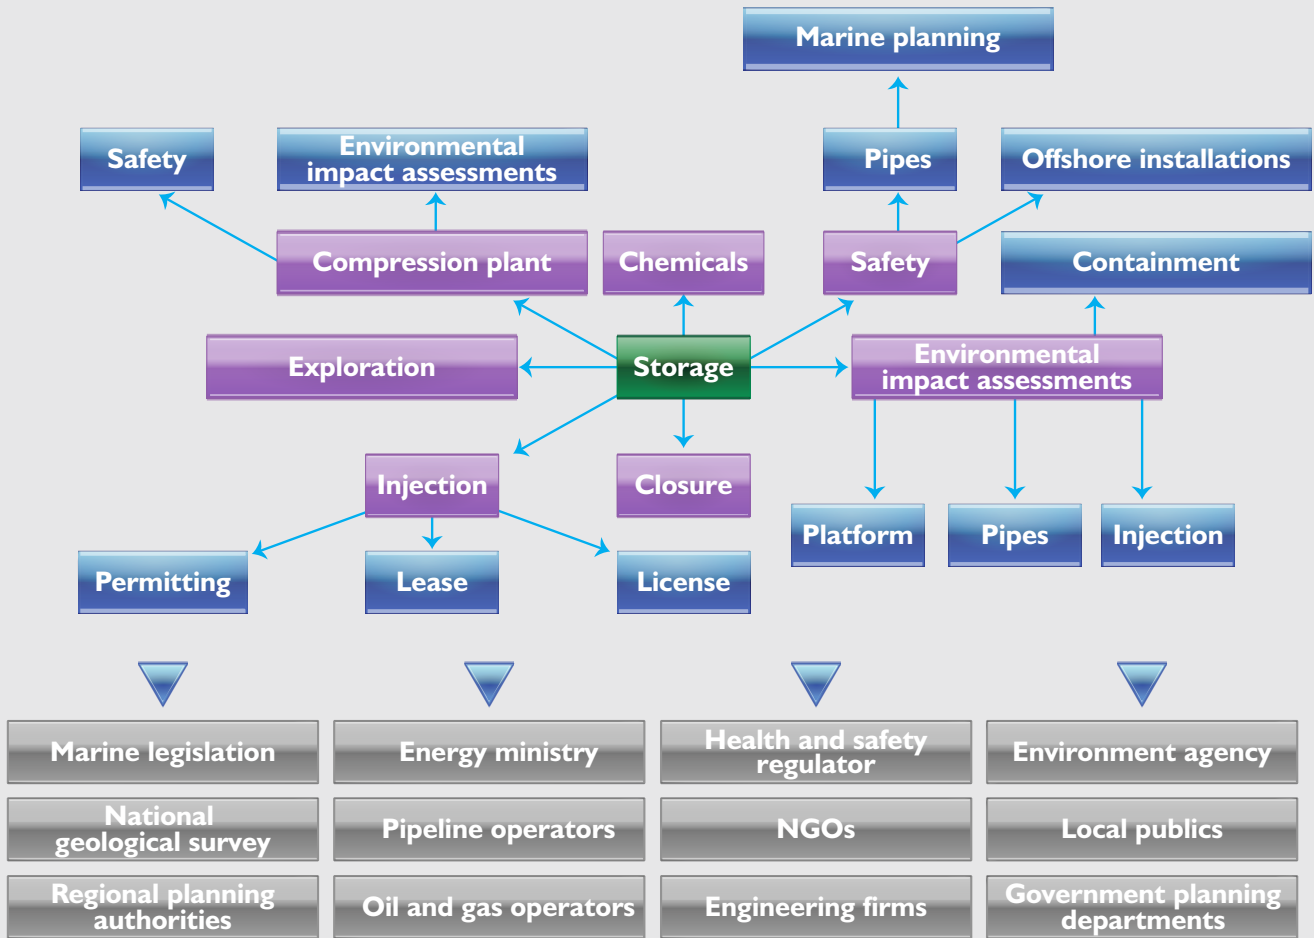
Marine planning

Safety

Environmental impact assessments

Pipes

Offshore installations

Compression plant

Chemicals

Safety

Containment

Exploration

Storage

Environmental impact assessments

Injection

Closure

Platform

Pipes

Injection

Permitting

Lease

License

Marine legislation

Energy ministry

Health and safety regulator

Environment agency

National geological survey

Pipeline operators

NGOs

Local publics

Regional planning authorities

Oil and gas operators

Engineering firms

Government planning departments